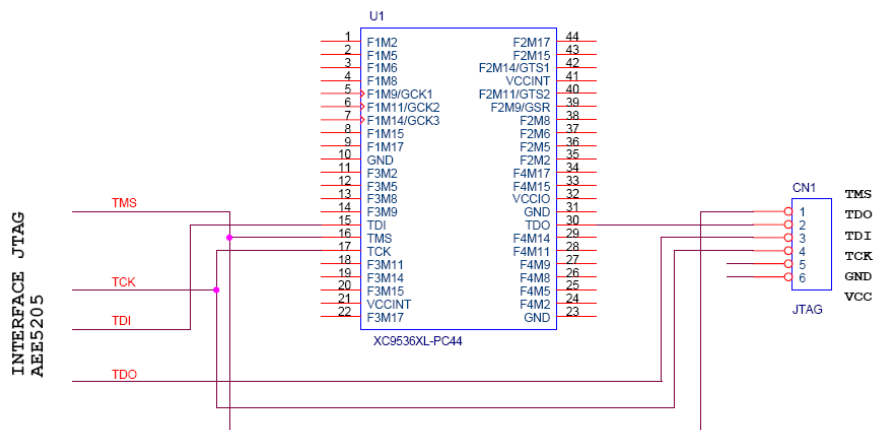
U1

1 F1M2
2 F1M5
3 F1M6
4 F1M8
5 F1M9/GCK1
6 F1M11/GCK2
7 F1M14/GCK3
8 F1M15
9 F1M17
10 GND
11 F3M2
12 F3M5
13 F3M8
14 F3M9
15 TDI
16 TMS
17 TCK
18 F3M11
19 F3M14
20 F3M15
21 VCCINT
22 F3M17

44 F2M17
43 F2M15
42 F2M14/GTS1
41 VCCINT
40 F2M11/GTS2
39 F2M9/GSR
38 F2M8
37 F2M6
36 F2M5
35 F2M2
34 F4M17
33 F4M15
32 VCCIO
31 GND
30 TDO
29 F4M14
28 F4M11
27 F4M9
26 F4M8
25 F4M5
24 F4M2
23 GND

XC9536XL-PC44

INTERFACE JTAG
AEE5205

TMS
TCK
TDI
TDO

CN1
1
2
3
4
5
6
JTAG

TMS
TDO
TDI
TCK
GND
VCC